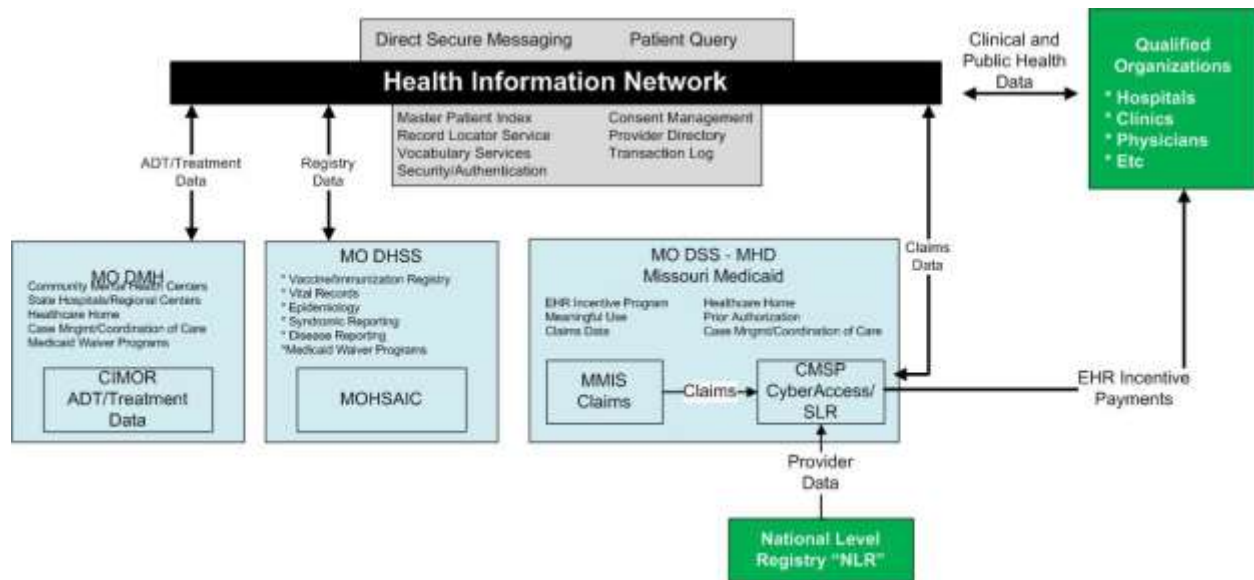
Direct Secure Messaging    Patient Query

Health Information Network

Master Patient Index
Record Locator Service
Vocabulary Services
Security/Authentication

Consent Management
Provider Directory
Transaction Log

Clinical and Public Health Data

Qualified Organizations
* Hospitals
* Clinics
* Physicians
* Etc

ADT/Treatment Data

Registry Data

Claims Data

MO DMH
Community Mental Health Centers
State Hospitals/Regional Centers
Healthcare Home
Case Mngmt/Coordination of Care
Medicaid Waiver Programs

CIMOR
ADT/Treatment Data

MO DHSS
* Vaccine/Immunization Registry
* Vital Records
* Epidemiology
* Syndromic Reporting
* Disease Reporting
*Medicaid Waiver Programs

MOHSAIC

MO DSS - MHD
Missouri Medicaid

EHR Incentive Program
Meaningful Use
Claims Data

Healthcare Home
Prior Authorization
Case Mngmt/Coordination of Care

MMIS Claims

Claims

CMSP CyberAccess/ SLR

EHR Incentive Payments

Provider Data

National Level Registry "NLR"